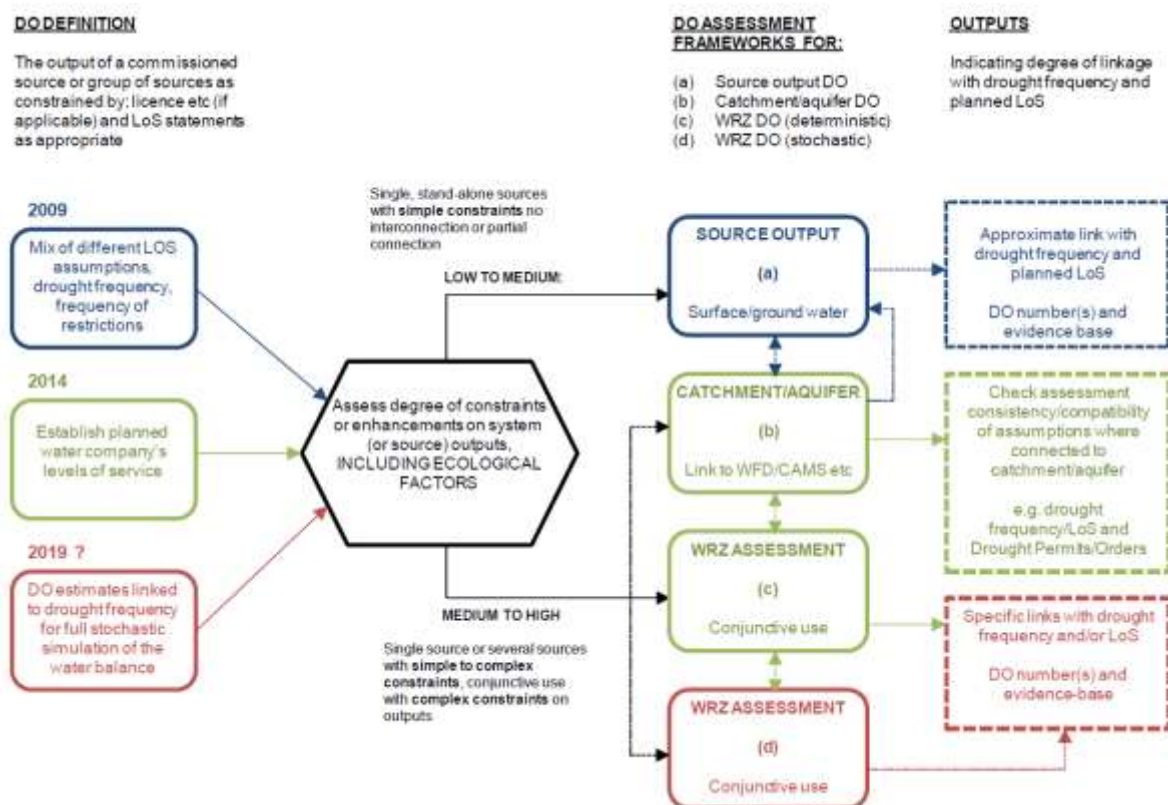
DO DEFINITION

The output of a commissioned source or group of sources as constrained by: licence etc (if applicable) and LoS statements as appropriate

DO ASSESSMENT FRAMEWORKS FOR:

(a) Source output DO
(b) Catchment/aquifer DO
(c) WRZ DO (deterministic)
(d) WRZ DO (stochastic)

OUTPUTS

Indicating degree of linkage with drought frequency and planned LoS

2009

Mix of different LOS assumptions, drought frequency, frequency of restrictions

2014

Establish planned water company's levels of service

2019 ?

DO estimates linked to drought frequency for full stochastic simulation of the water balance

Single, stand-alone sources with **simple constraints** no interconnection or partial connection

LOW TO MEDIUM:

Assess degree of constraints or enhancements on system (or source) outputs, INCLUDING ECOLOGICAL FACTORS

MEDIUM TO HIGH

Single source or several sources with **simple to complex constraints**, conjunctive use with **complex constraints** on outputs

SOURCE OUTPUT
(a)
Surface/ground water

CATCHMENT/AQUIFER
(b)
Link to WFD/CAMS etc

WRZ ASSESSMENT
(c)
Conjunctive use

WRZ ASSESSMENT
(d)
Conjunctive use

Approximate link with drought frequency and planned LoS

DO number(s) and evidence base

Check assessment consistency/compatibility of assumptions where connected to catchment/aquifer

e.g. drought frequency/LoS and Drought Permits/Orders

Specific links with drought frequency and/or LoS

DO number(s) and evidence-base